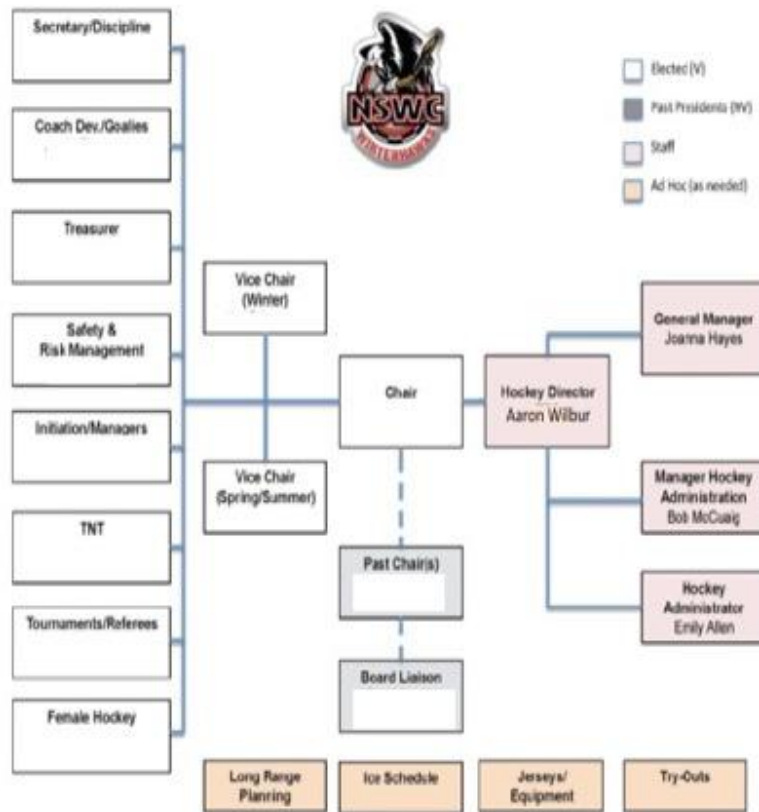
Secretary/Discipline

Coach Dev./Goalies

Treasurer

Safety & Risk Management

Initiation/Managers

TNT

Tournaments/Referees

Female Hockey

NSWC
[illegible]

Elected (V)

Past Presidents (NV)

Staff

Ad Hoc (as needed)

Vice Chair (Winter)

Vice Chair (Spring/Summer)

Chair

Past Chair(s)

Board Liaison

Hockey Director
Aaron Wilbur

General Manager
Joanna Hayes

Manager Hockey Administration
Bob McCuaig

Hockey Administrator
Emily Allen

Long Range Planning

Ice Schedule

Jerseys/ Equipment

Try-Outs